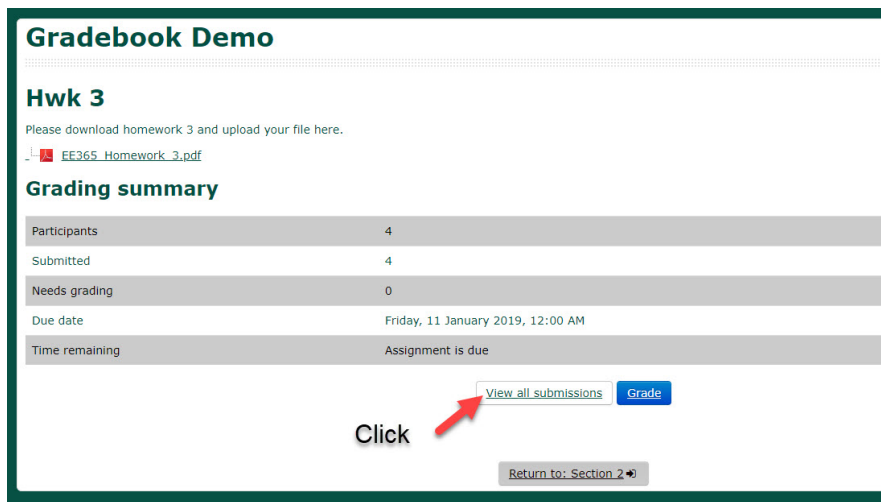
Gradebook Demo

Hwk 3

Please download homework 3 and upload your file here.

EE365_Homework_3.pdf

Grading summary

| Participants | 4 |
|---|---|
| Submitted | 4 |
| Needs grading | 0 |
| Due date | Friday, 11 January 2019, 12:00 AM |
| Time remaining | Assignment is due |

View all submissions Grade

Click

Return to: Section 2